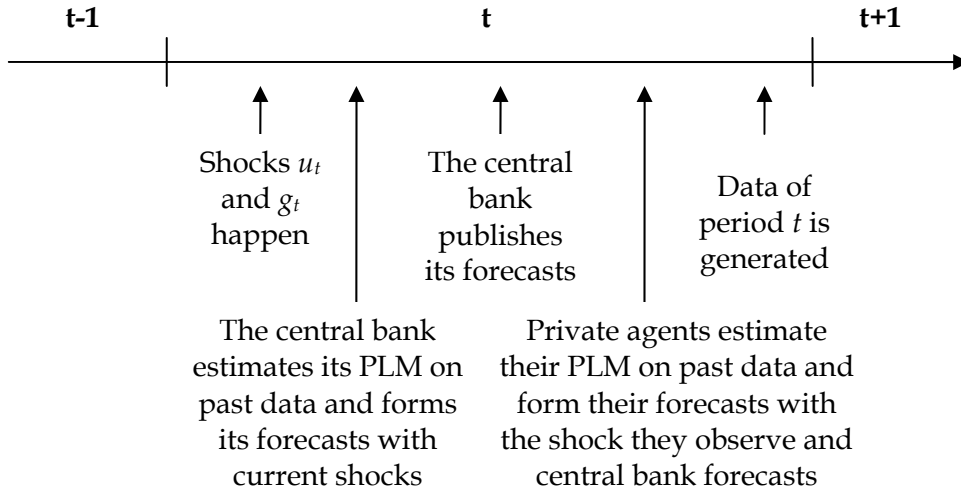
t-1

t

t+1

Shocks $u_t$ and $g_t$ happen

The central bank publishes its forecasts

Data of period $t$ is generated

The central bank estimates its PLM on past data and forms its forecasts with current shocks

Private agents estimate their PLM on past data and form their forecasts with the shock they observe and central bank forecasts